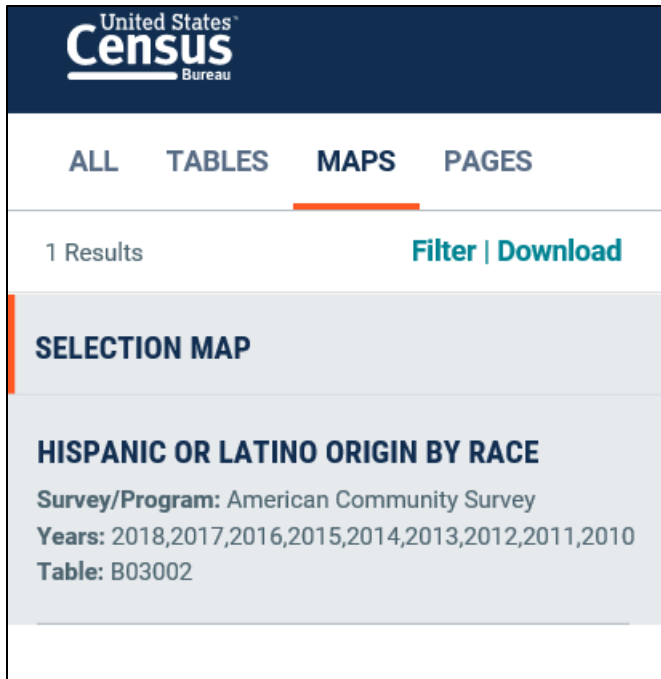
United States®
Census
Bureau

ALL TABLES MAPS PAGES

1 Results

Filter | Download

SELECTION MAP

HISPANIC OR LATINO ORIGIN BY RACE

Survey/Program: American Community Survey
Years: 2018,2017,2016,2015,2014,2013,2012,2011,2010
Table: B03002